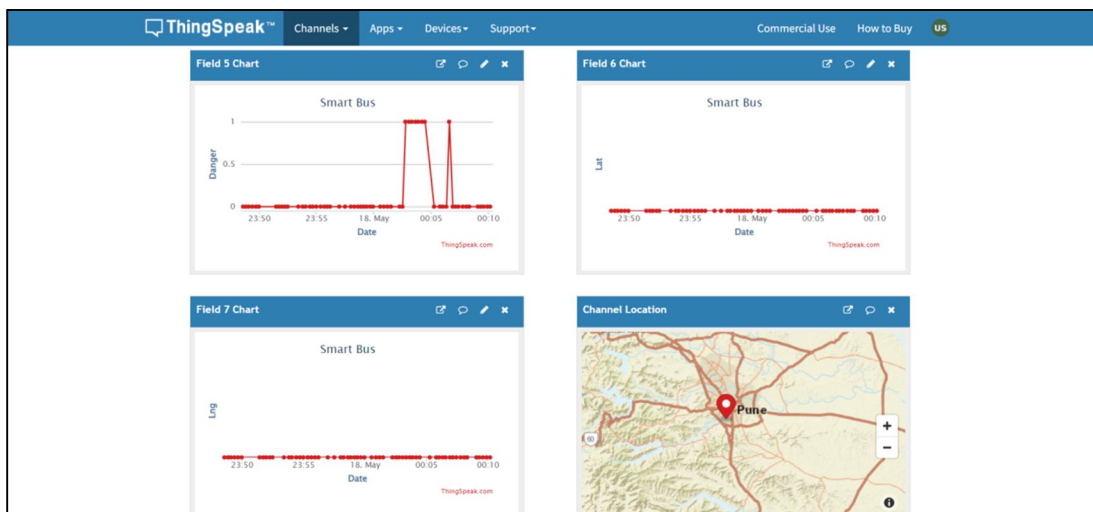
ThingSpeak™ Channels ▾ Apps ▾ Devices ▾ Support ▾ Commercial Use How to Buy US

Field 5 Chart

Smart Bus

Danger

1

0.5

0

23:50 23:55 18. May 00:05 00:10

Date

ThingSpeak.com

Field 6 Chart

Smart Bus

Lat

23:50 23:55 18. May 00:05 00:10

Date

ThingSpeak.com

Field 7 Chart

Smart Bus

Lng

23:50 23:55 18. May 00:05 00:10

Date

ThingSpeak.com

Channel Location

Pune

+

−

60